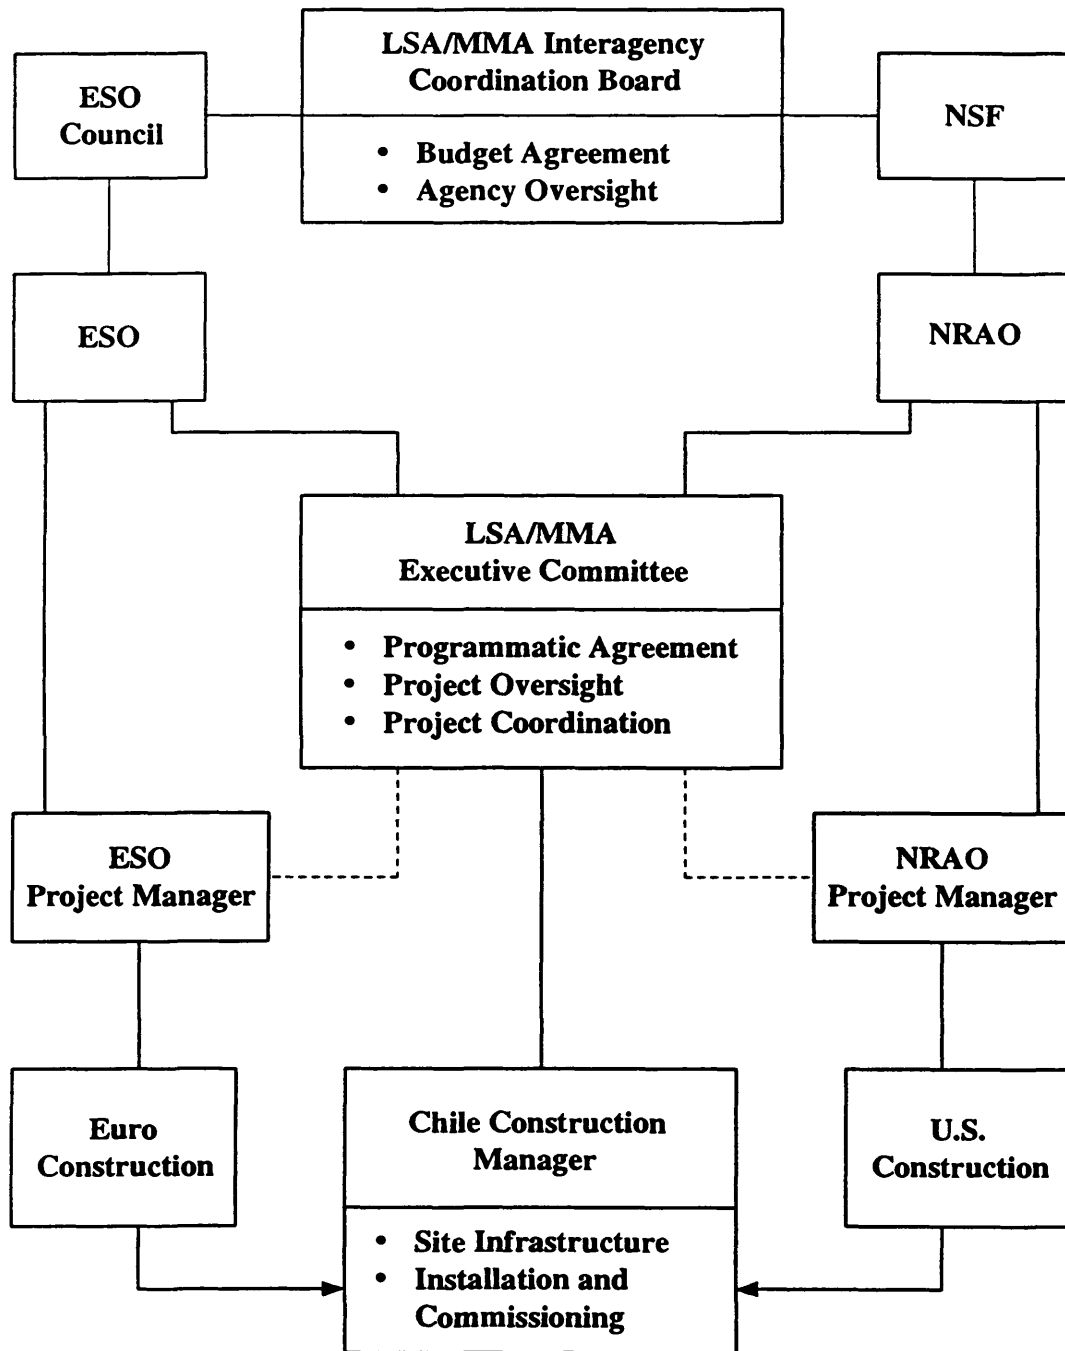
ESO Council

LSA/MMA Interagency Coordination Board

• Budget Agreement
• Agency Oversight

NSF

ESO

NRAO

LSA/MMA Executive Committee

• Programmatic Agreement
• Project Oversight
• Project Coordination

ESO Project Manager

NRAO Project Manager

Euro Construction

Chile Construction Manager

• Site Infrastructure
• Installation and Commissioning

U.S. Construction